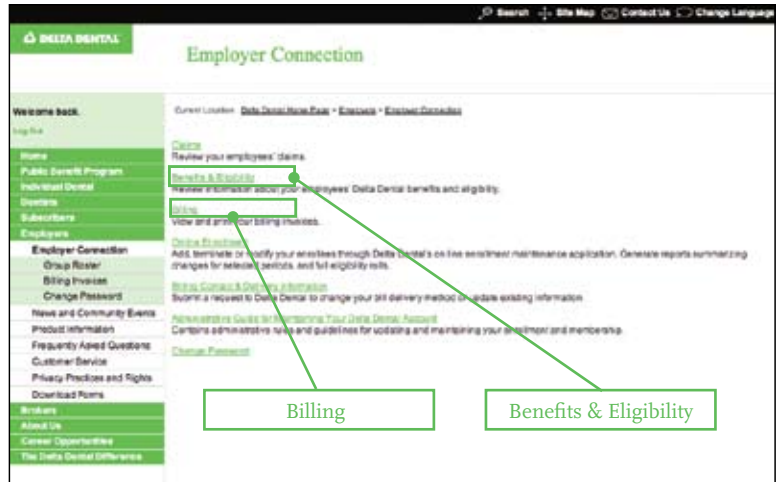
Search Site Map Contact Us Change Language

DELTA DENTAL

Employer Connection

Welcome back.

Log Out

Home
Public Benefit Program
Individual Dental
Dentists
Subscribers
Employers
Employer Connection
Group Roster
Billing Invoices
Change Password
News and Community Events
Product Information
Frequently Asked Questions
Customer Service
Privacy Practices and Rights
Download Forms
Brokers
About Us
Career Opportunities
The Delta Dental Difference

Current Location: Delta Dental Home Page > Employers > Employer Connection

Claims
Review your employees' claims.

Benefits & Eligibility
Review information about your employees' Delta Dental benefits and eligibility.

Billing
View and print your billing invoices.

Online Enrollment
Add, terminate or modify your enrollees through Delta Dental's on-line enrollment maintenance application. Generate reports summarizing changes for selected periods, and full eligibility rolls.

Billing Contact & Delivery Information
Submit a request to Delta Dental to change your bill delivery method or update existing information.

Administrative Guide for Maintaining Your Delta Dental Account
Contains administrative rules and guidelines for updating and maintaining your enrollment and membership.

Change Password

Billing

Benefits & Eligibility